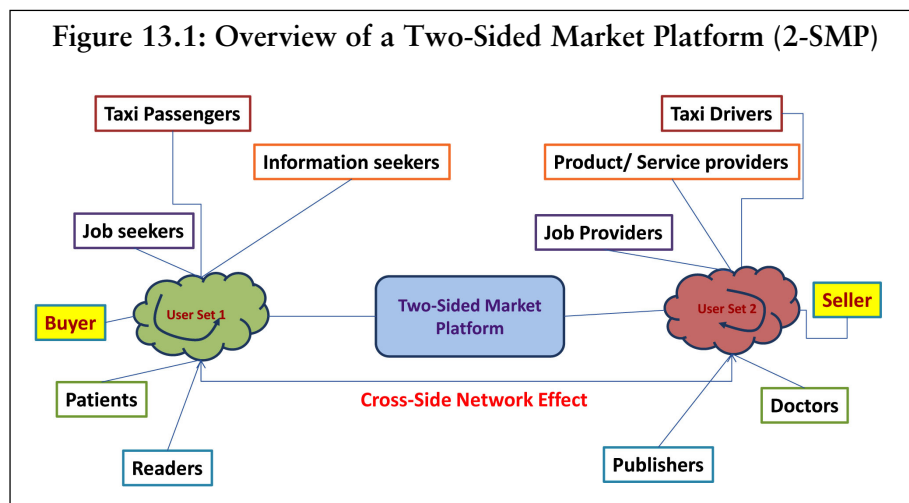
Figure 13.1: Overview of a Two-Sided Market Platform (2-SMP)

Taxi Passengers

Information seekers

Job seekers

User Set 1

Buyer

Patients

Readers

Two-Sided Market Platform

Cross-Side Network Effect

Taxi Drivers

Product/ Service providers

Job Providers

User Set 2

Seller

Doctors

Publishers